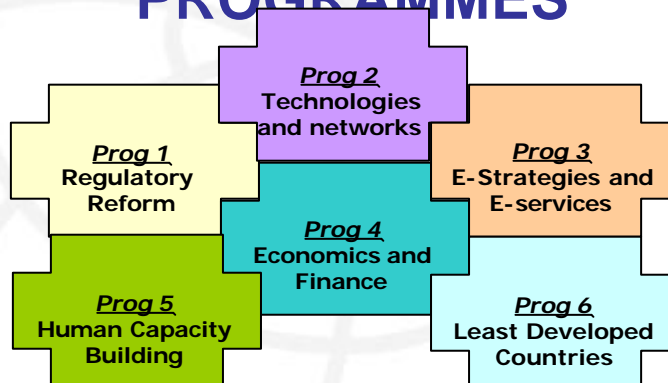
PROGRAMMES

Prog 2
Technologies and networks

Prog 1
Regulatory Reform

Prog 3
E-Strategies and E-services

Prog 4
Economics and Finance

Prog 5
Human Capacity Building

Prog 6
Least Developed Countries